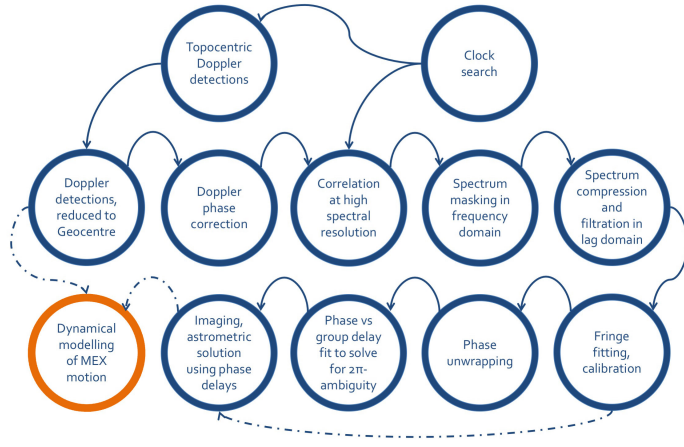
Topocentric Doppler detections

Clock search

Doppler detections, reduced to Geocentre

Doppler phase correction

Correlation at high spectral resolution

Spectrum masking in frequency domain

Spectrum compression and filtration in lag domain

Dynamical modelling of MEX motion

Imaging, astrometric solution using phase delays

Phase vs group delay fit to solve for 2π-ambiguity

Phase unwrapping

Fringe fitting, calibration